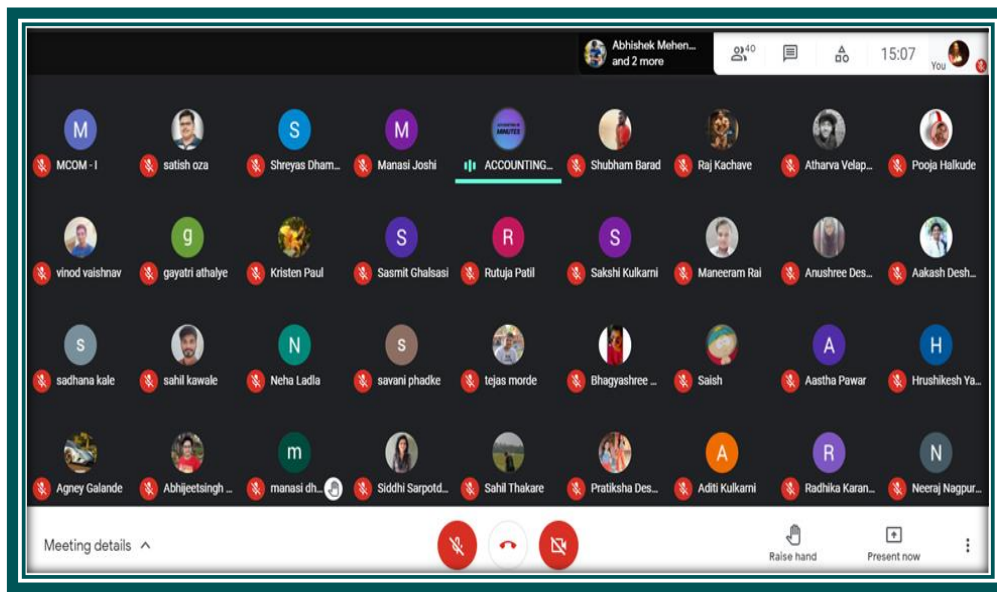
Abhishek Mehen... and 2 more

40

15:07

You

M
MCOM - I

satish oza

S
Shreyas Dham...

M
Manasi Joshi

ACCOUNTING IN MINUTES
ACCOUNTING...

Shubham Barad

Raj Kachave

Atharva Velap...

Pooja Halkude

vinod vaishnav

g
gayatri athalye

Kristen Paul

S
Sasmit Ghalsasi

R
Rutuja Patil

S
Sakshi Kulkarni

Maneeram Rai

Anushree Des...

Aakash Desh...

s
sadhana kale

sahil kawale

N
Neha Ladla

s
savani phadke

tejas morde

Bhagyashree ...

Saish

A
Aastha Pawar

H
Hrushikesh Ya...

Agney Galande

Abhijeetsingh ...

m
manasi dh...

Siddhi Sarpotd...

Sahil Thakare

Pratiksha Des...

A
Aditi Kulkarni

R
Radhika Karan...

N
Neeraj Nagpur...

Meeting details

Raise hand

Present now